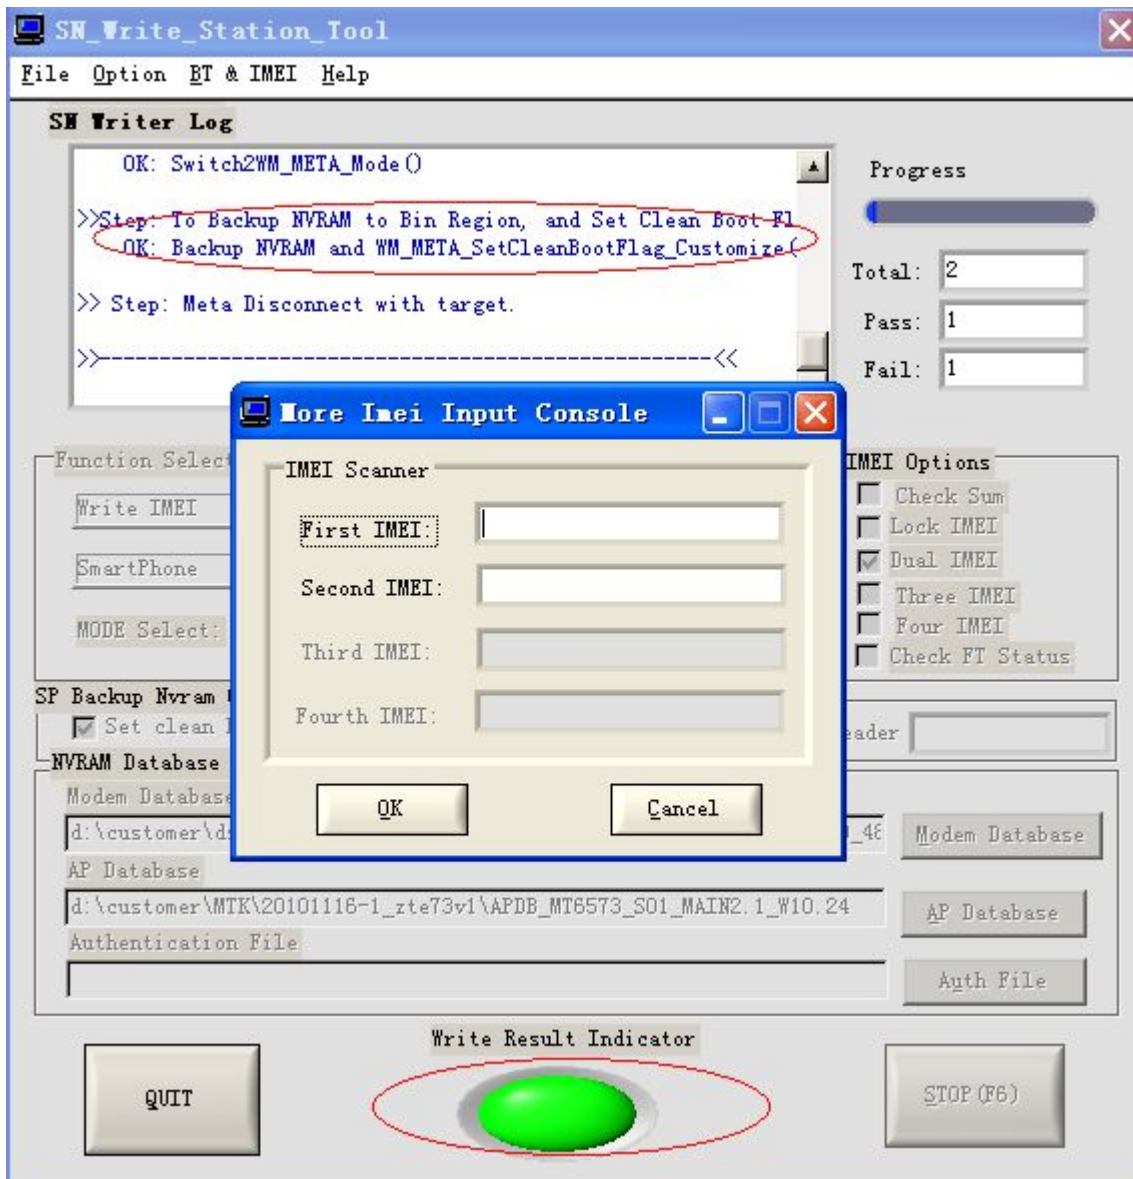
SN_Write_Station_Tool

File Option BT & IMEI Help

SN Writer Log

OK: Switch2WM_META_Mode()

>>Step: To Backup NVRAM to Bin Region, and Set Clean Boot Fl
OK: Backup NVRAM and WM_META_SetCleanBootFlag_Customize(

>> Step: Meta Disconnect with target.

>>-----------------------------------------------------<<

Progress

Total: 2

Pass: 1

Fail: 1

More Imei Input Console

IMEI Scanner

First IMEI:

Second IMEI:

Third IMEI:

Fourth IMEI:

OK

Cancel

Function Select

Write IMEI

SmartPhone

MODE Select:

IMEI Options

Check Sum

Lock IMEI

Dual IMEI

Three IMEI

Four IMEI

Check FT Status

SP Backup Nvram

Set clean

eader

NVRAM Database

Modem Database

d:\customer\d

_48

Modem Database

AP Database

d:\customer\MTK\20101116-1_zte73v1\APDB_MT6573_S01_MAIN2.1_W10.24

AP Database

Authentication File

Auth File

Write Result Indicator

QUIT

STOP (F6)